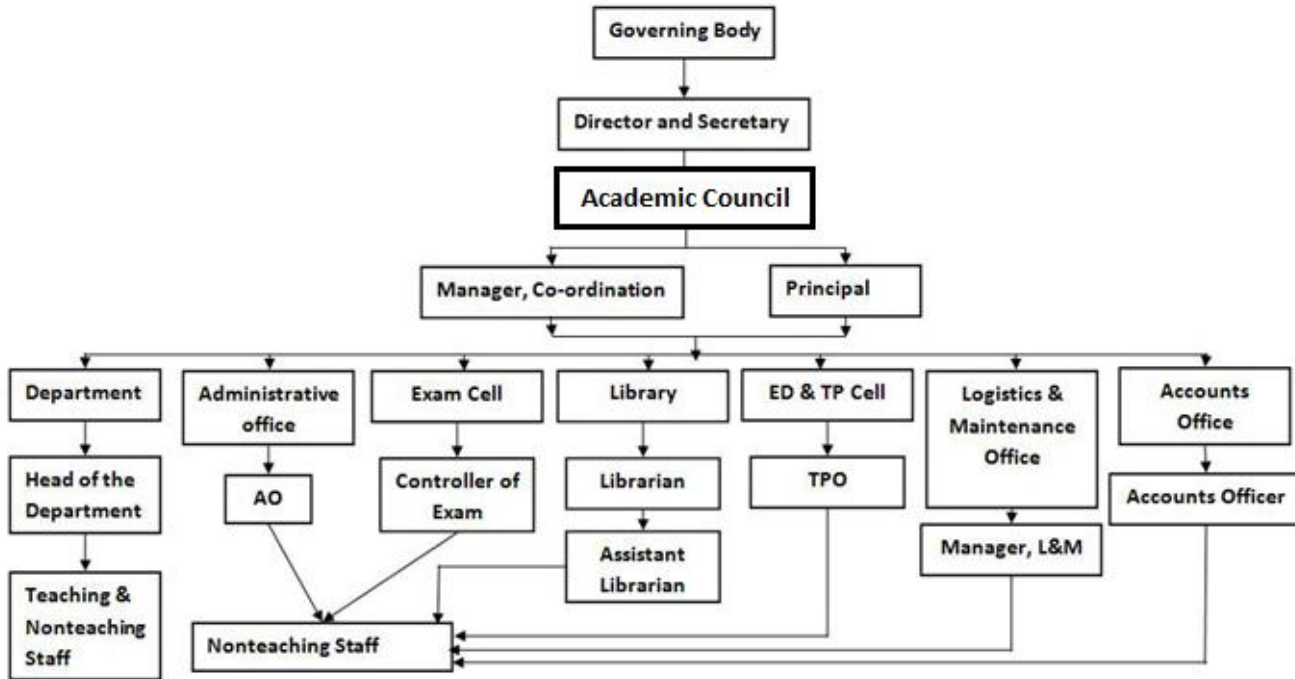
Governing Body

Director and Secretary

Academic Council

Manager, Co-ordination

Principal

Department

Head of the Department

Teaching & Nonteaching Staff

Administrative office

AO

Exam Cell

Controller of Exam

Library

Librarian

Assistant Librarian

ED & TP Cell

TPO

Logistics & Maintenance Office

Manager, L&M

Accounts Office

Accounts Officer

Nonteaching Staff